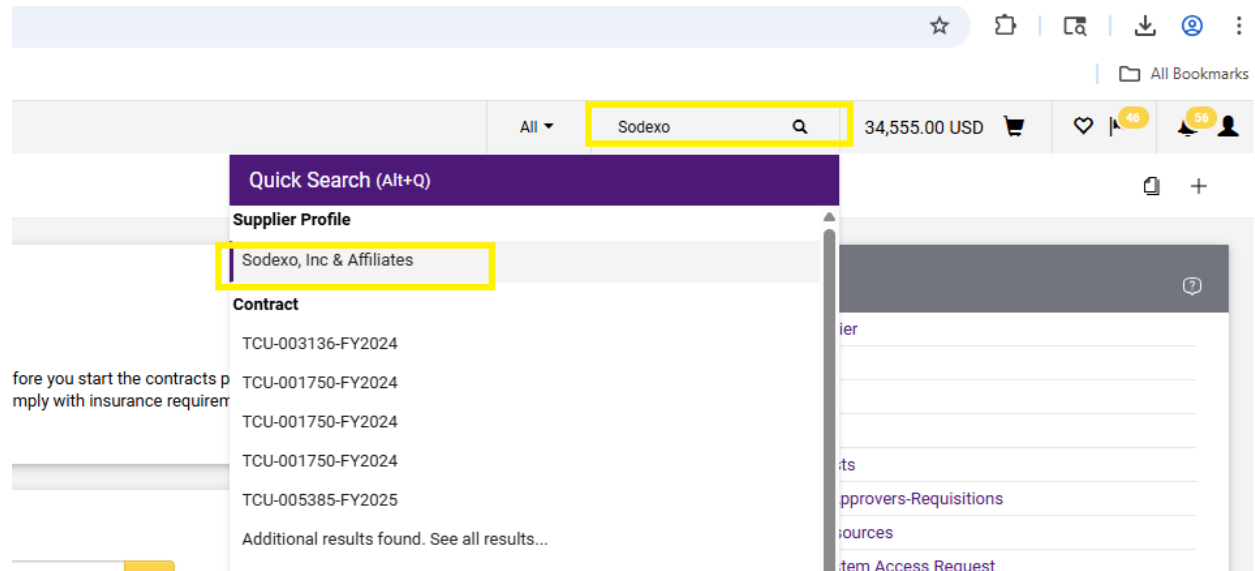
All Bookmarks

All
Sodexo
34,555.00 USD
46
56

Quick Search (Alt+Q)
Supplier Profile
Sodexo, Inc & Affiliates
Contract
TCU-003136-FY2024
TCU-001750-FY2024
TCU-001750-FY2024
TCU-001750-FY2024
TCU-005385-FY2025
Additional results found. See all results...

fore you start the contracts p
mply with insurance requirem

ier
ts
pprovers-Requisitions
sources
tem Access Request